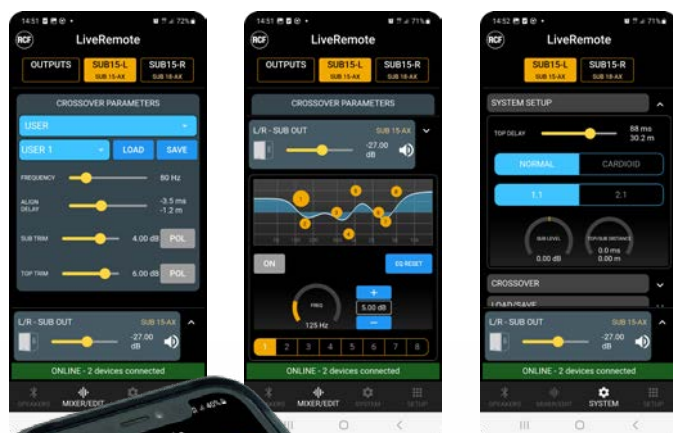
14:51 72%

RCF LiveRemote

OUTPUTS | SUB15-L SUB 15-AX | SUB15-R SUB 18-AX

CROSSOVER PARAMETERS

USER

USER 1 | LOAD | SAVE

FREQUENCY 80 Hz

ALIGN DELAY -3.5 ms -1.2 m

SUB TRIM 4.00 dB POL

TOP TRIM 6.00 dB POL

L/R - SUB OUT SUB 15-AX

-27.00 dB

ONLINE - 2 devices connected

SPEAKERS MIXER/EDIT

14:51 71%

RCF LiveRemote

OUTPUTS | SUB15-L SUB 15-AX | SUB15-R SUB 18-AX

CROSSOVER PARAMETERS

L/R - SUB OUT SUB 15-AX

-27.00 dB

ON | EQ RESET

FREQ 125 Hz

+ 5.00 dB −

1 2 3 4 5 6 7 8

ONLINE - 2 devices connected

SPEAKERS MIXER/EDIT SYSTEM SETUP

14:52 71%

RCF LiveRemote

SUB15-L SUB 15-AX | SUB15-R SUB 18-AX

SYSTEM SETUP

TOP DELAY 88 ms 30.2 m

NORMAL | CARDIOID

1:1 | 2:1

SUB LEVEL 0.00 dB

TOP/SUB DISTANCE 0.0 ms 0.00 m

CROSSOVER

LOAD/SAVE

L/R - SUB OUT SUB 15-AX

-27.00 dB

ONLINE - 2 devices connected

SPEAKERS MIXER/EDIT SYSTEM SETUP